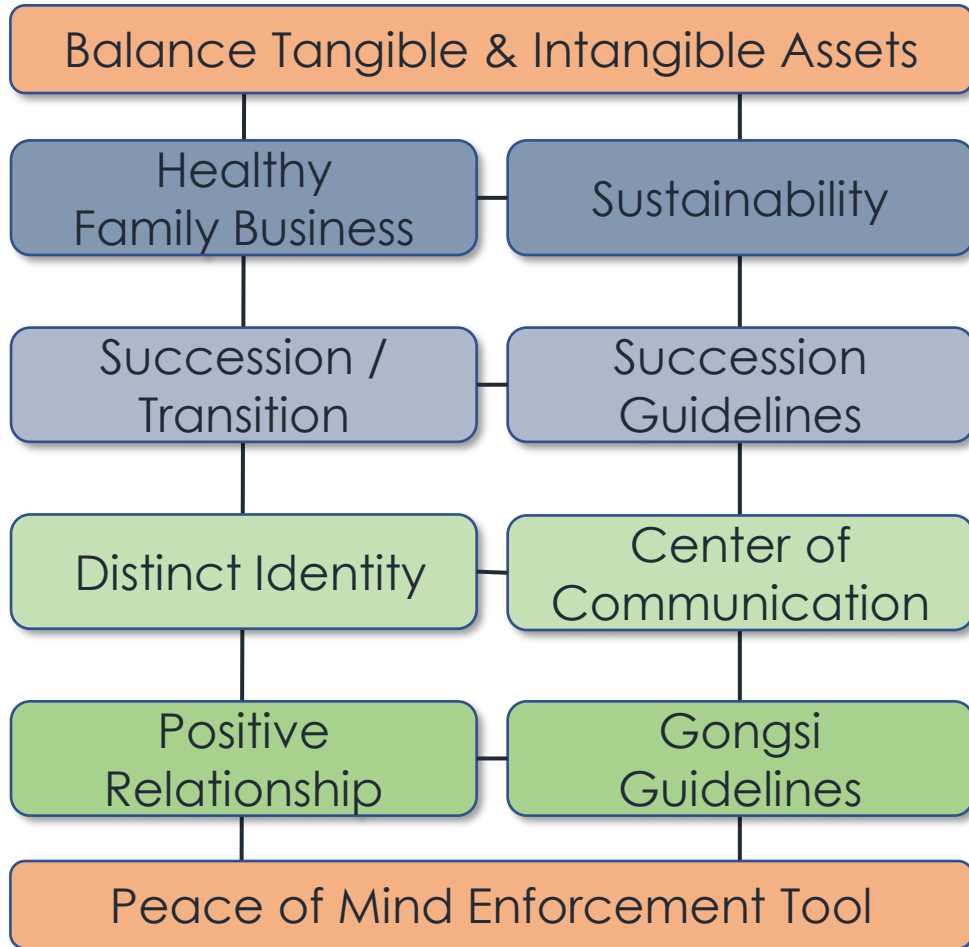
Balance Tangible & Intangible Assets

Healthy Family Business

Sustainability

Succession / Transition

Succession Guidelines

Distinct Identity

Center of Communication

Positive Relationship

Gongsi Guidelines

Peace of Mind Enforcement Tool